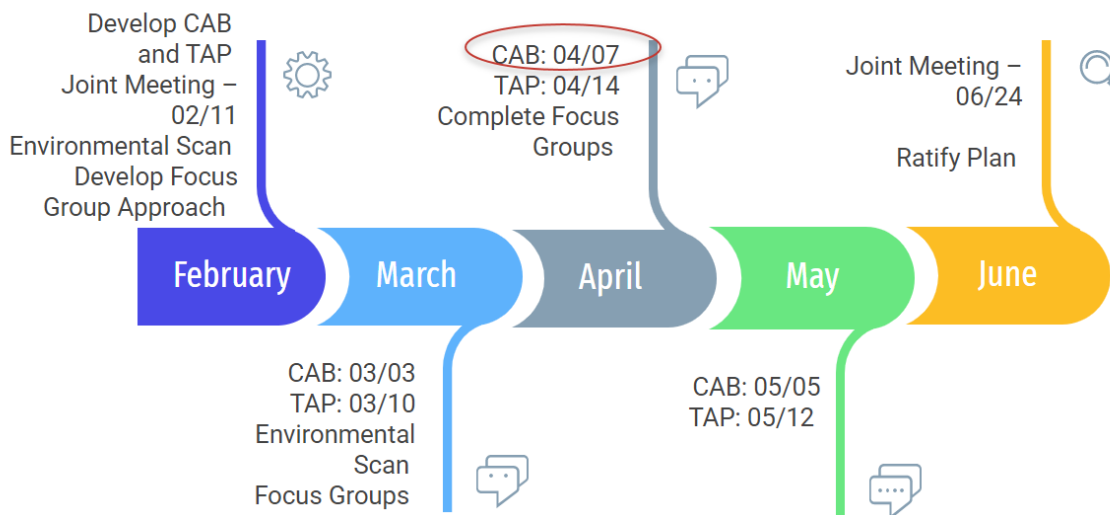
Develop CAB and TAP Joint Meeting – 02/11
Environmental Scan
Develop Focus Group Approach

CAB: 04/07
TAP: 04/14
Complete Focus Groups

Joint Meeting – 06/24

Ratify Plan

February

March

April

May

June

CAB: 03/03
TAP: 03/10
Environmental Scan
Focus Groups

CAB: 05/05
TAP: 05/12